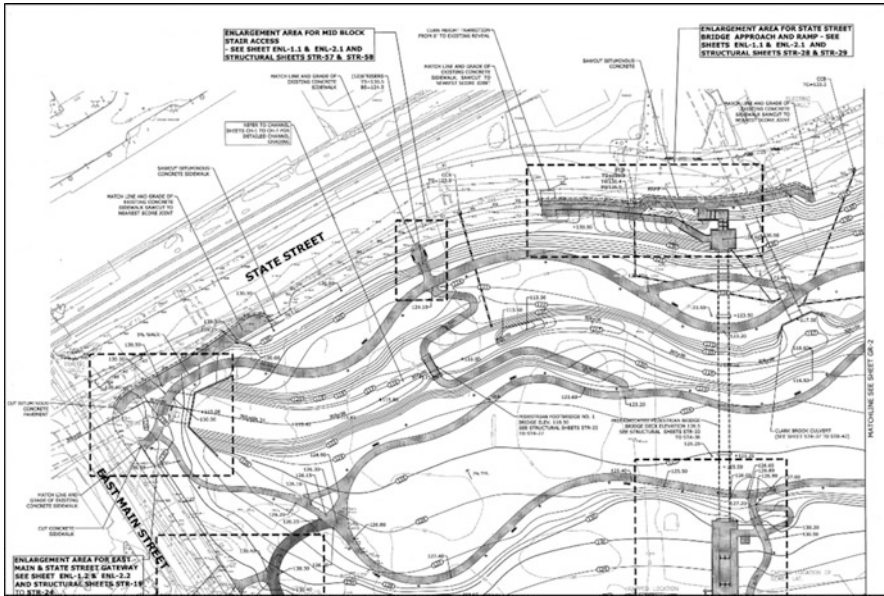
ENLARGEMENT AREA FOR MID BLOCK STAIR ACCESS - SEE SHEET ENL-1.1 & ENL-2.1 AND STRUCTURAL SHEETS STR-57 & STR-58

ENLARGEMENT AREA FOR STATE STREET BRIDGE APPROACH AND RAMP - SEE SHEETS ENL-1.1 & ENL-2.1 AND STRUCTURAL SHEETS STR-28 & STR-29

STATE STREET

EAST MAIN STREET

ENLARGEMENT AREA FOR EAST MAIN & STATE STREET GATEWAY SEE SHEET ENL-1.2 & ENL-2.2 AND STRUCTURAL SHEETS STR-19 TO STR-24

MATCHLINE SEE SHEET GR-2

MATCH LINE AND GRADE OF EXISTING CONCRETE SIDEWALK

SAWCUT BITUMINOUS CONCRETE SIDEWALK

MATCH LINE AND GRADE OF EXISTING CONCRETE SIDEWALK SAWCUT TO NEAREST SCORE JOINT

CUT BITUMINOUS CONCRETE PAVEMENT

MATCH LINE AND GRADE OF EXISTING CONCRETE SIDEWALK

CUT CONCRETE SIDEWALK

SAWCUT BITUMINOUS CONCRETE

PEDESTRIAN FOOTBRIDGE NO. 1 BRIDGE ELEV. 119.50 SEE STRUCTURAL SHEETS STR-30 TO STR-37

PEDESTRIAN FOOTBRIDGE BRIDGE DECK ELEVATION 130.5 SEE STRUCTURAL SHEETS STR-30 TO STR-38

CLARK BROOK CULVERT (SEE SHEET STR-37 TO STR-42)

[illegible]